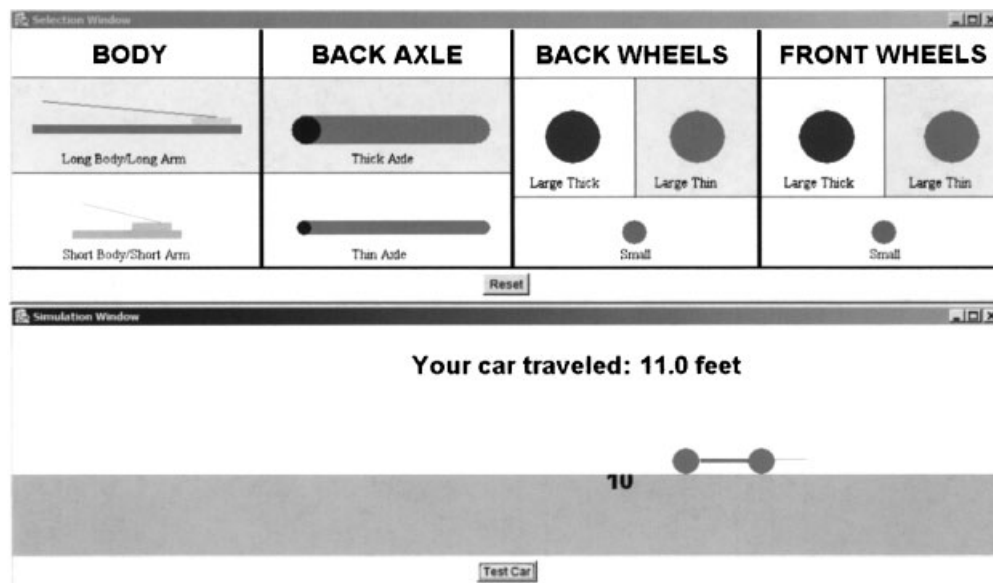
Selection Window

BODY

Long Body/Long Arm

Short Body/Short Arm

BACK AXLE

Thick Axle

Thin Axle

BACK WHEELS

Large Thick

Large Thin

Small

FRONT WHEELS

Large Thick

Large Thin

Small

Reset

Simulation Window

Your car traveled: 11.0 feet

10

Test Car